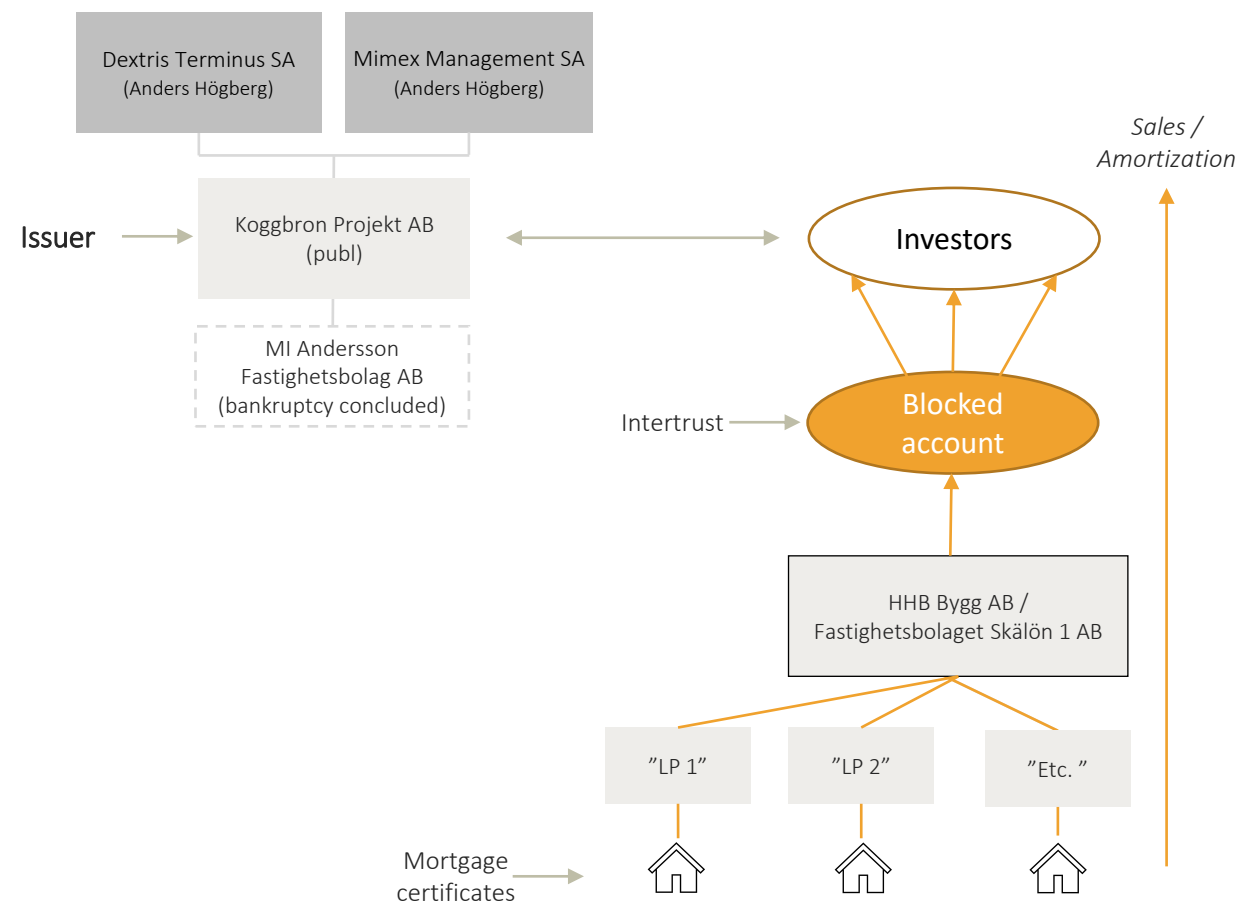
Dextris Terminus SA
(Anders Högberg)

Mimex Management SA
(Anders Högberg)

Sales / Amortization

Issuer

Koggbron Projekt AB
(publ)

Investors

MI Andersson Fastighetsbolag AB
(bankruptcy concluded)

Intertrust

Blocked account

HHB Bygg AB / Fastighetsbolaget Skälön 1 AB

”LP 1”

”LP 2”

”Etc. ”

Mortgage certificates